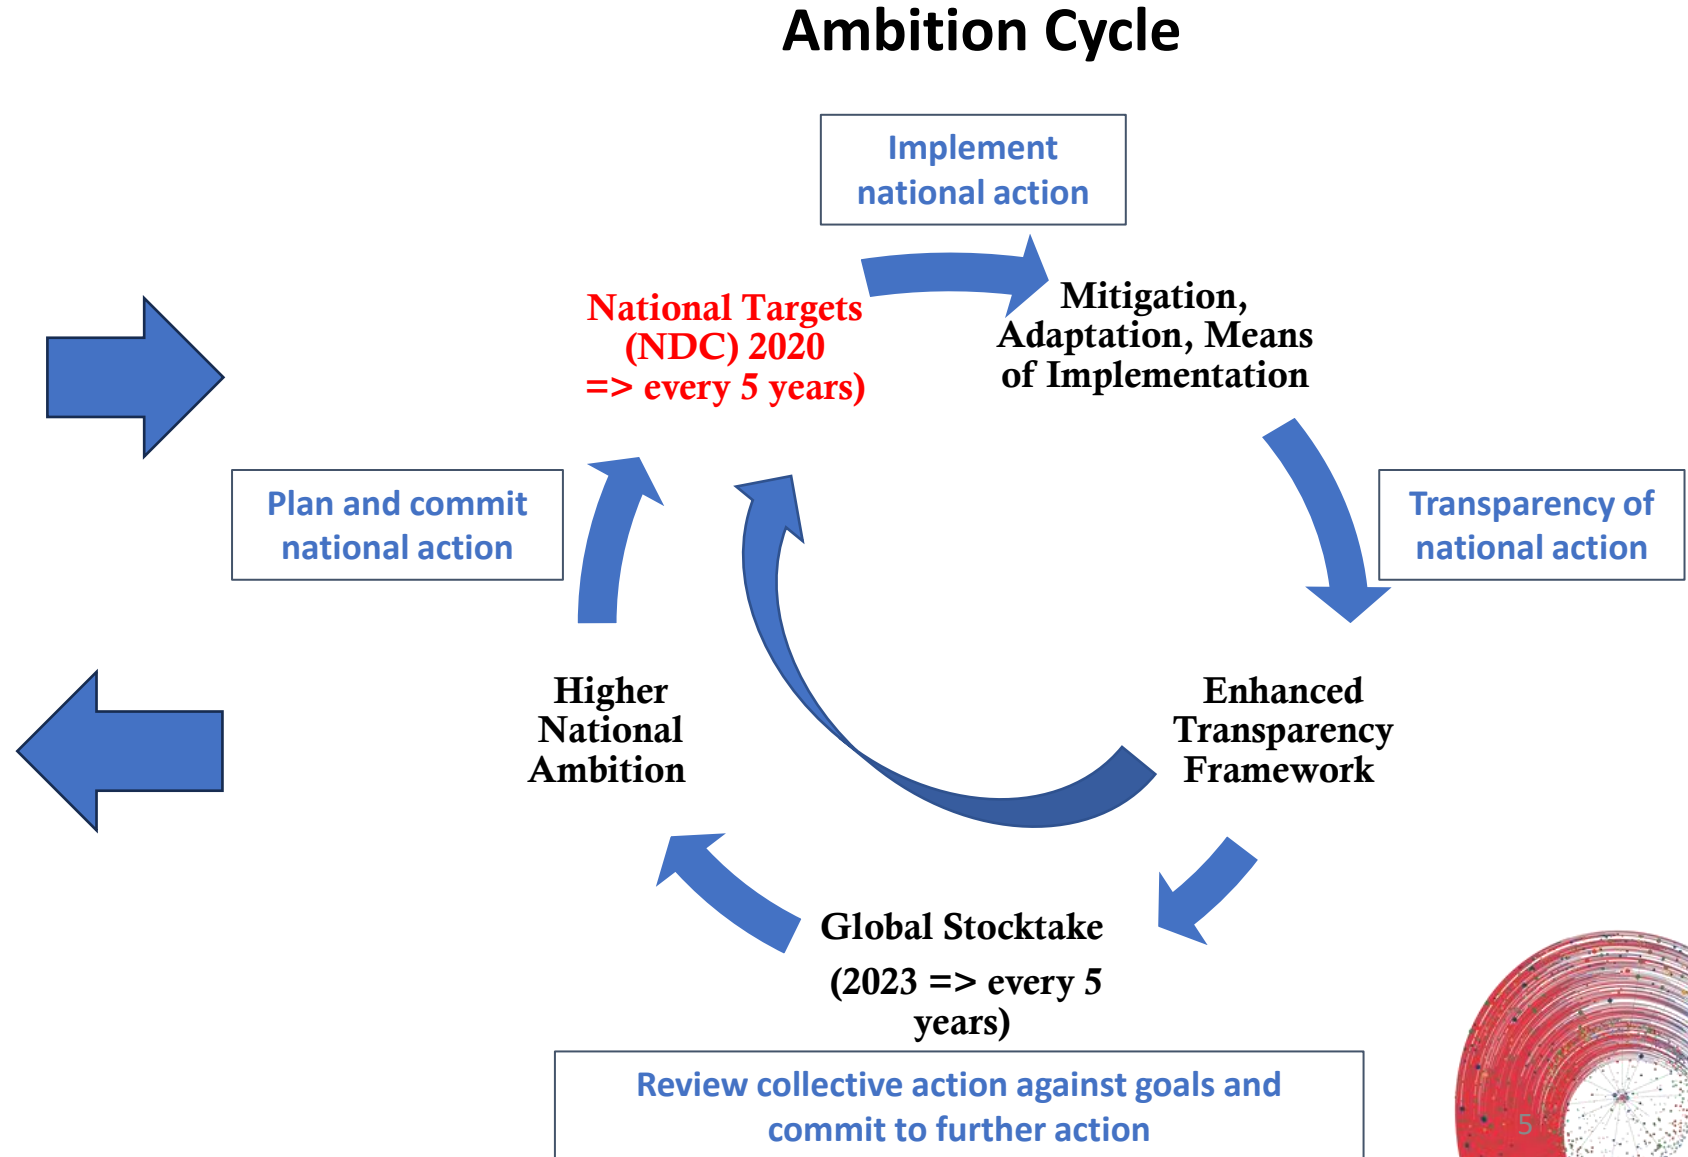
Ambition Cycle

Implement national action

National Targets (NDC) 2020 => every 5 years)

Mitigation, Adaptation, Means of Implementation

Plan and commit national action

Transparency of national action

Higher National Ambition

Enhanced Transparency Framework

Global Stocktake

(2023 => every 5 years)

Review collective action against goals and commit to further action

5